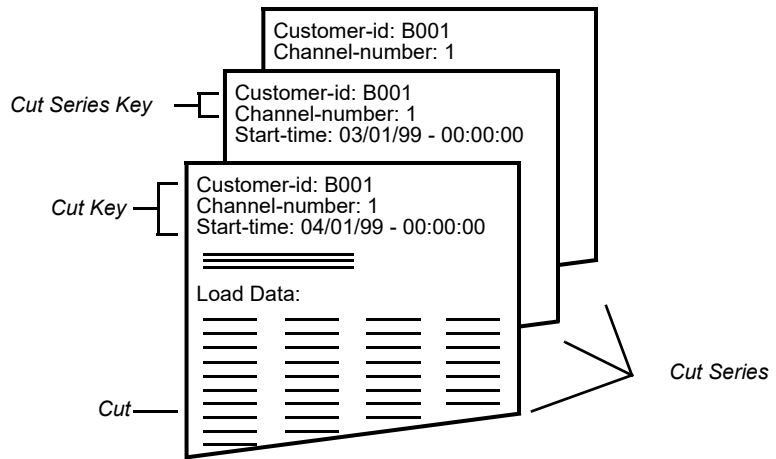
Customer-id: B001
Channel-number: 1

Cut Series Key

Customer-id: B001
Channel-number: 1
Start-time: 03/01/99 - 00:00:00

Cut Key

Customer-id: B001
Channel-number: 1
Start-time: 04/01/99 - 00:00:00

Load Data:

Cut Series

Cut